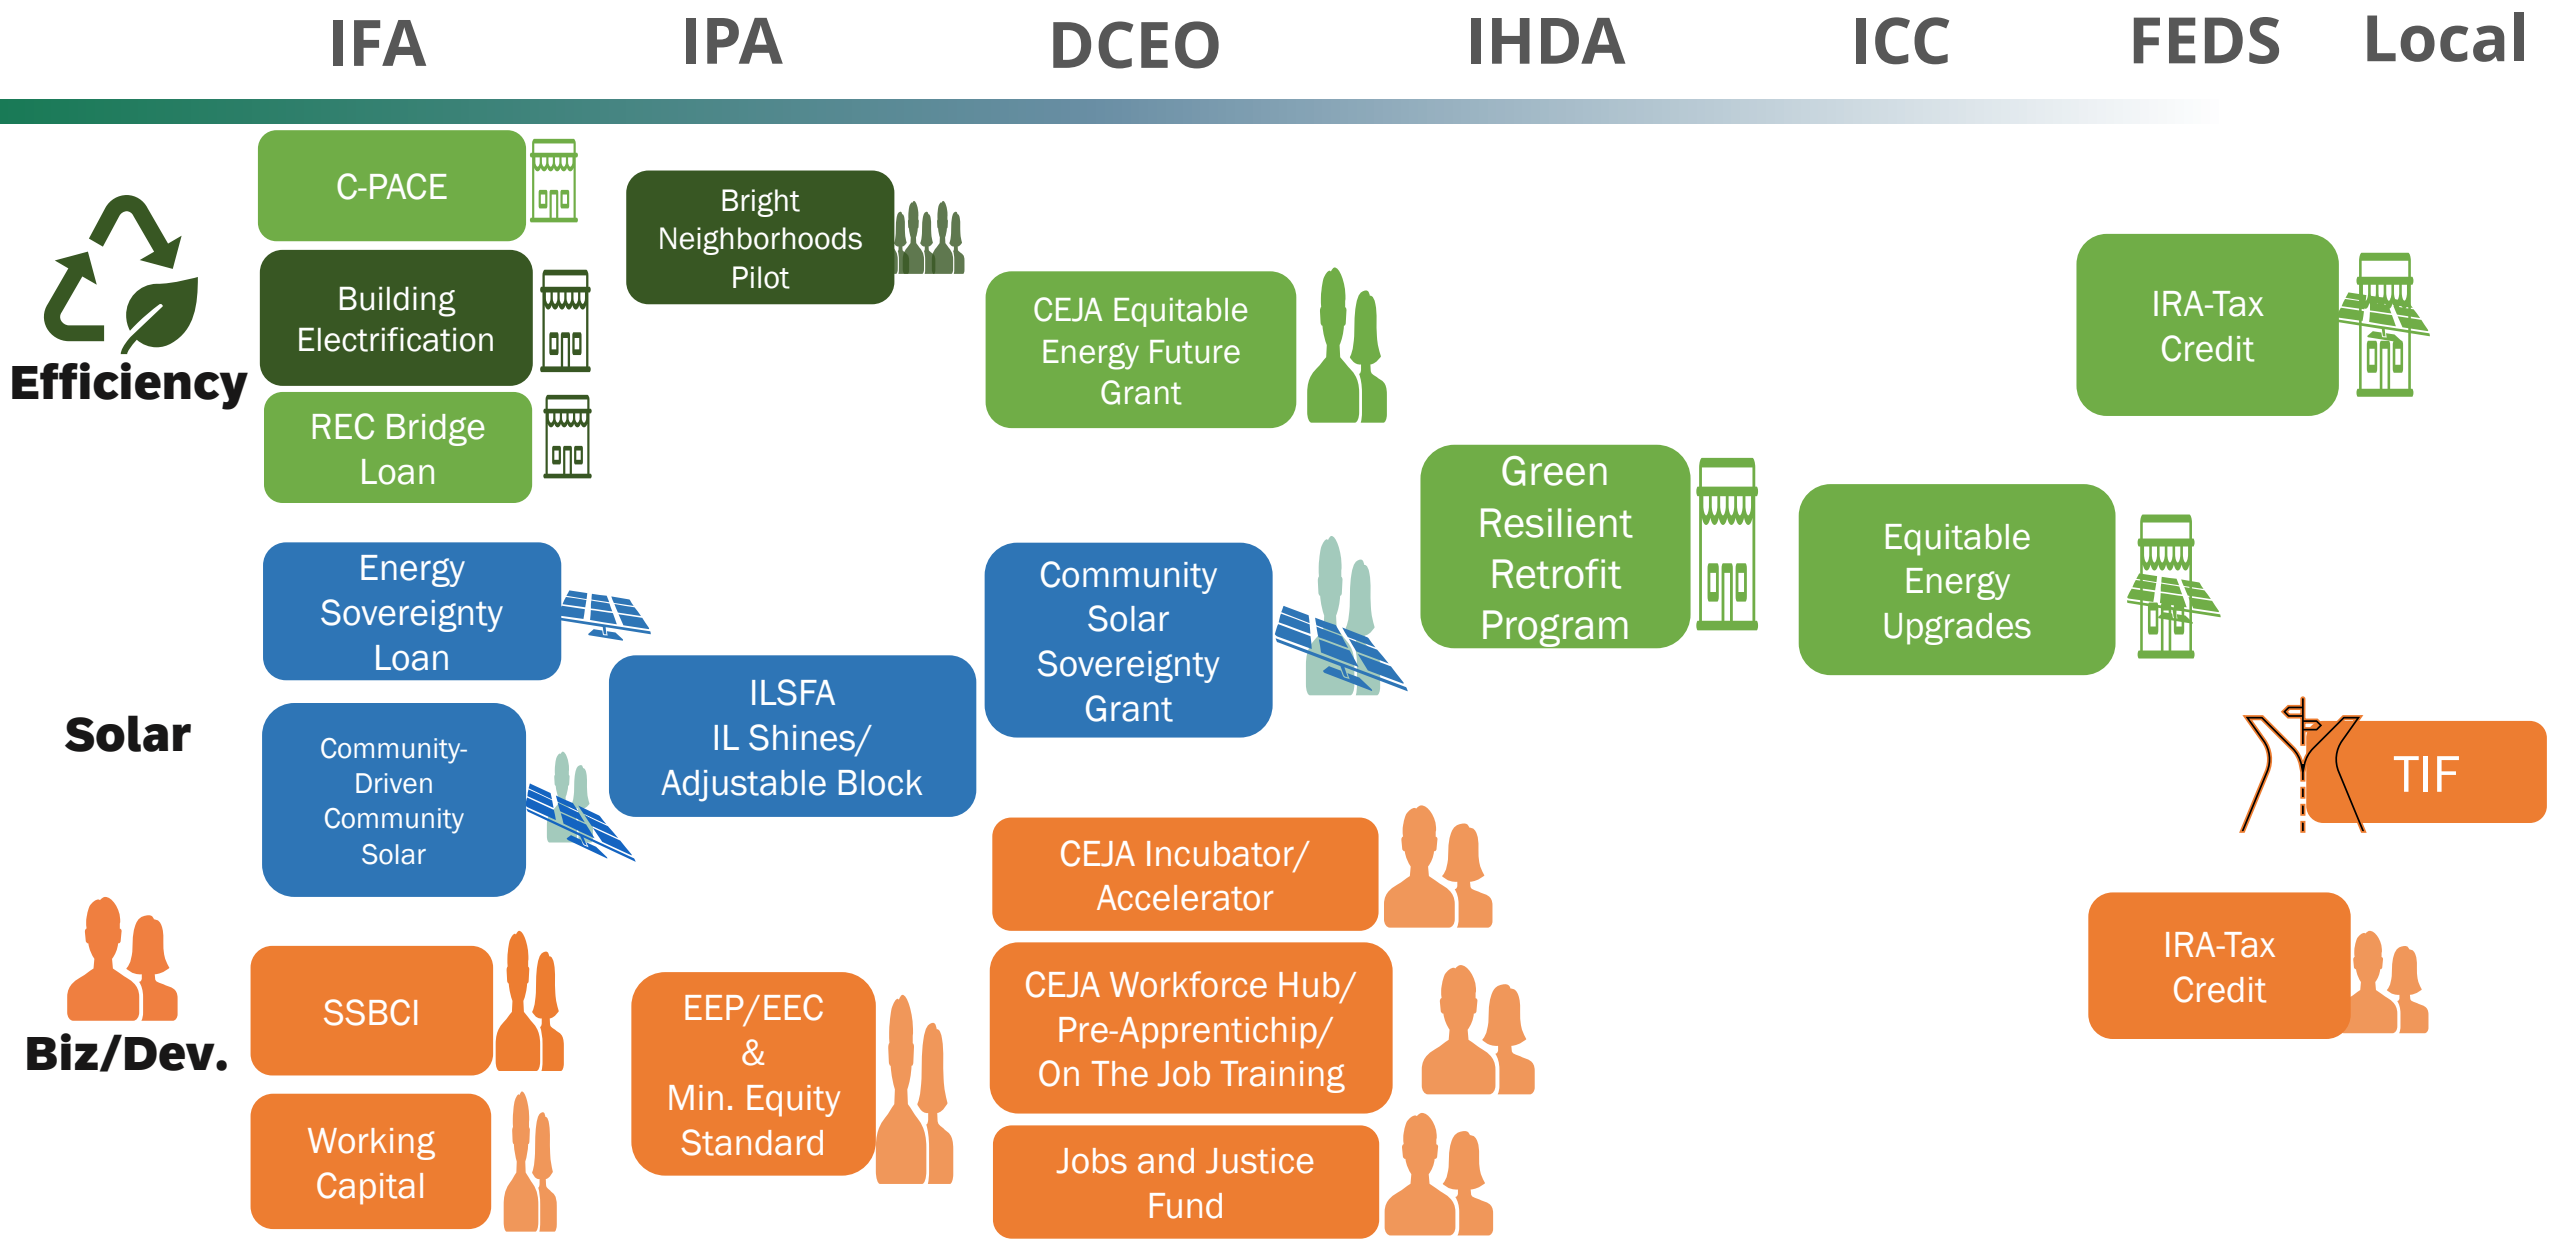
IFA IPA DCEO IHDA ICC FEDS Local

Efficiency

C-PACE

Building Electrification

REC Bridge Loan

Bright Neighborhoods Pilot

CEJA Equitable Energy Future Grant

IRA-Tax Credit

Green Resilient Retrofit Program

Equitable Energy Upgrades

Solar

Energy Sovereignty Loan

Community-Driven Community Solar

ILSFA IL Shines/ Adjustable Block

Community Solar Sovereignty Grant

TIF

Biz/Dev.

CEJA Incubator/ Accelerator

IRA-Tax Credit

SSBCI

EEP/EEC & Min. Equity Standard

CEJA Workforce Hub/ Pre-Apprenticship/ On The Job Training

Working Capital

Jobs and Justice Fund